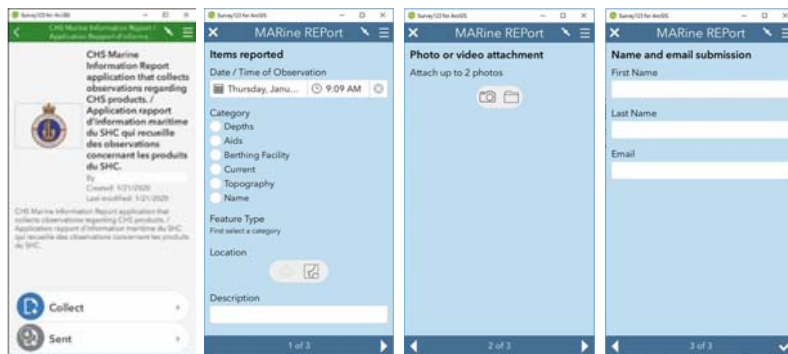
Survey123 for ArcGIS

CHS Marine Information Report / Application Rapport d'inform

CHS Marine Information Report application that collects observations regarding CHS products. / Application rapport d'information maritime du SHC qui recueille des observations concernant les produits du SHC.

By

Created: 1/21/2020

Last modified: 1/21/2020

CHS Marine Information Report application that collects observations regarding CHS products. / Application rapport d'information maritime du SHC qui recueille des observations concernant les produits du SHC.

Collect

Sent

Survey123 for ArcGIS

MARine REPort

Items reported

Date / Time of Observation

Thursday, Janu...

9:09 AM

Category

Depths

Aids

Berthing Facility

Current

Topography

Name

Feature Type

First select a category

Location

Description

1 of 3

Survey123 for ArcGIS

MARine REPort

Photo or video attachment

Attach up to 2 photos

2 of 3

Survey123 for ArcGIS

MARine REPort

Name and email submission

First Name

Last Name

Email

3 of 3